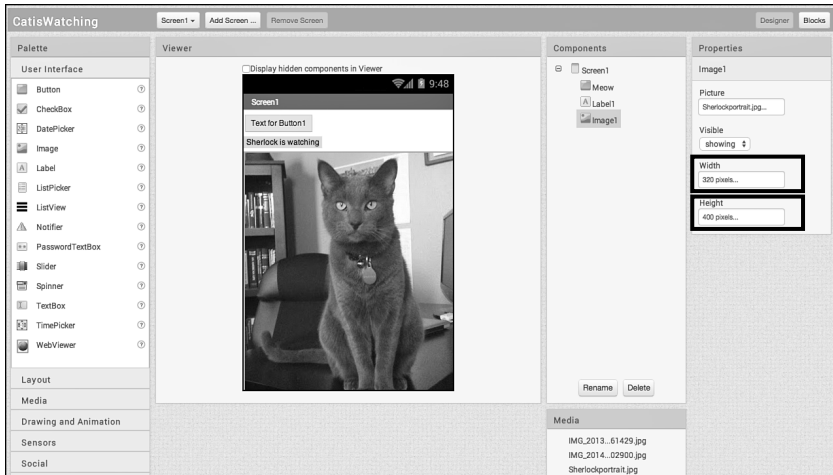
CatisWatching

Screen1 ▾ Add Screen ... Remove Screen

Designer Blocks

Palette

User Interface

Button
CheckBox
DatePicker
Image
Label
ListPicker
ListView
Notifier
PasswordTextBox
Slider
Spinner
TextBox
TimePicker
WebViewer

Layout
Media
Drawing and Animation
Sensors
Social

Viewer

Display hidden components in Viewer

9:48

Screen1

Text for Button1

Sherlock is watching

Components

Screen1
Meow
Label1
Image1

Rename Delete

Media

IMG_2013...61429.jpg
IMG_2014...02900.jpg
Sherlockportrait.jpg

Properties

Image1

Picture
Sherlockportrait.jpg...

Visible
showing ⇕

Width
320 pixels...

Height
400 pixels...